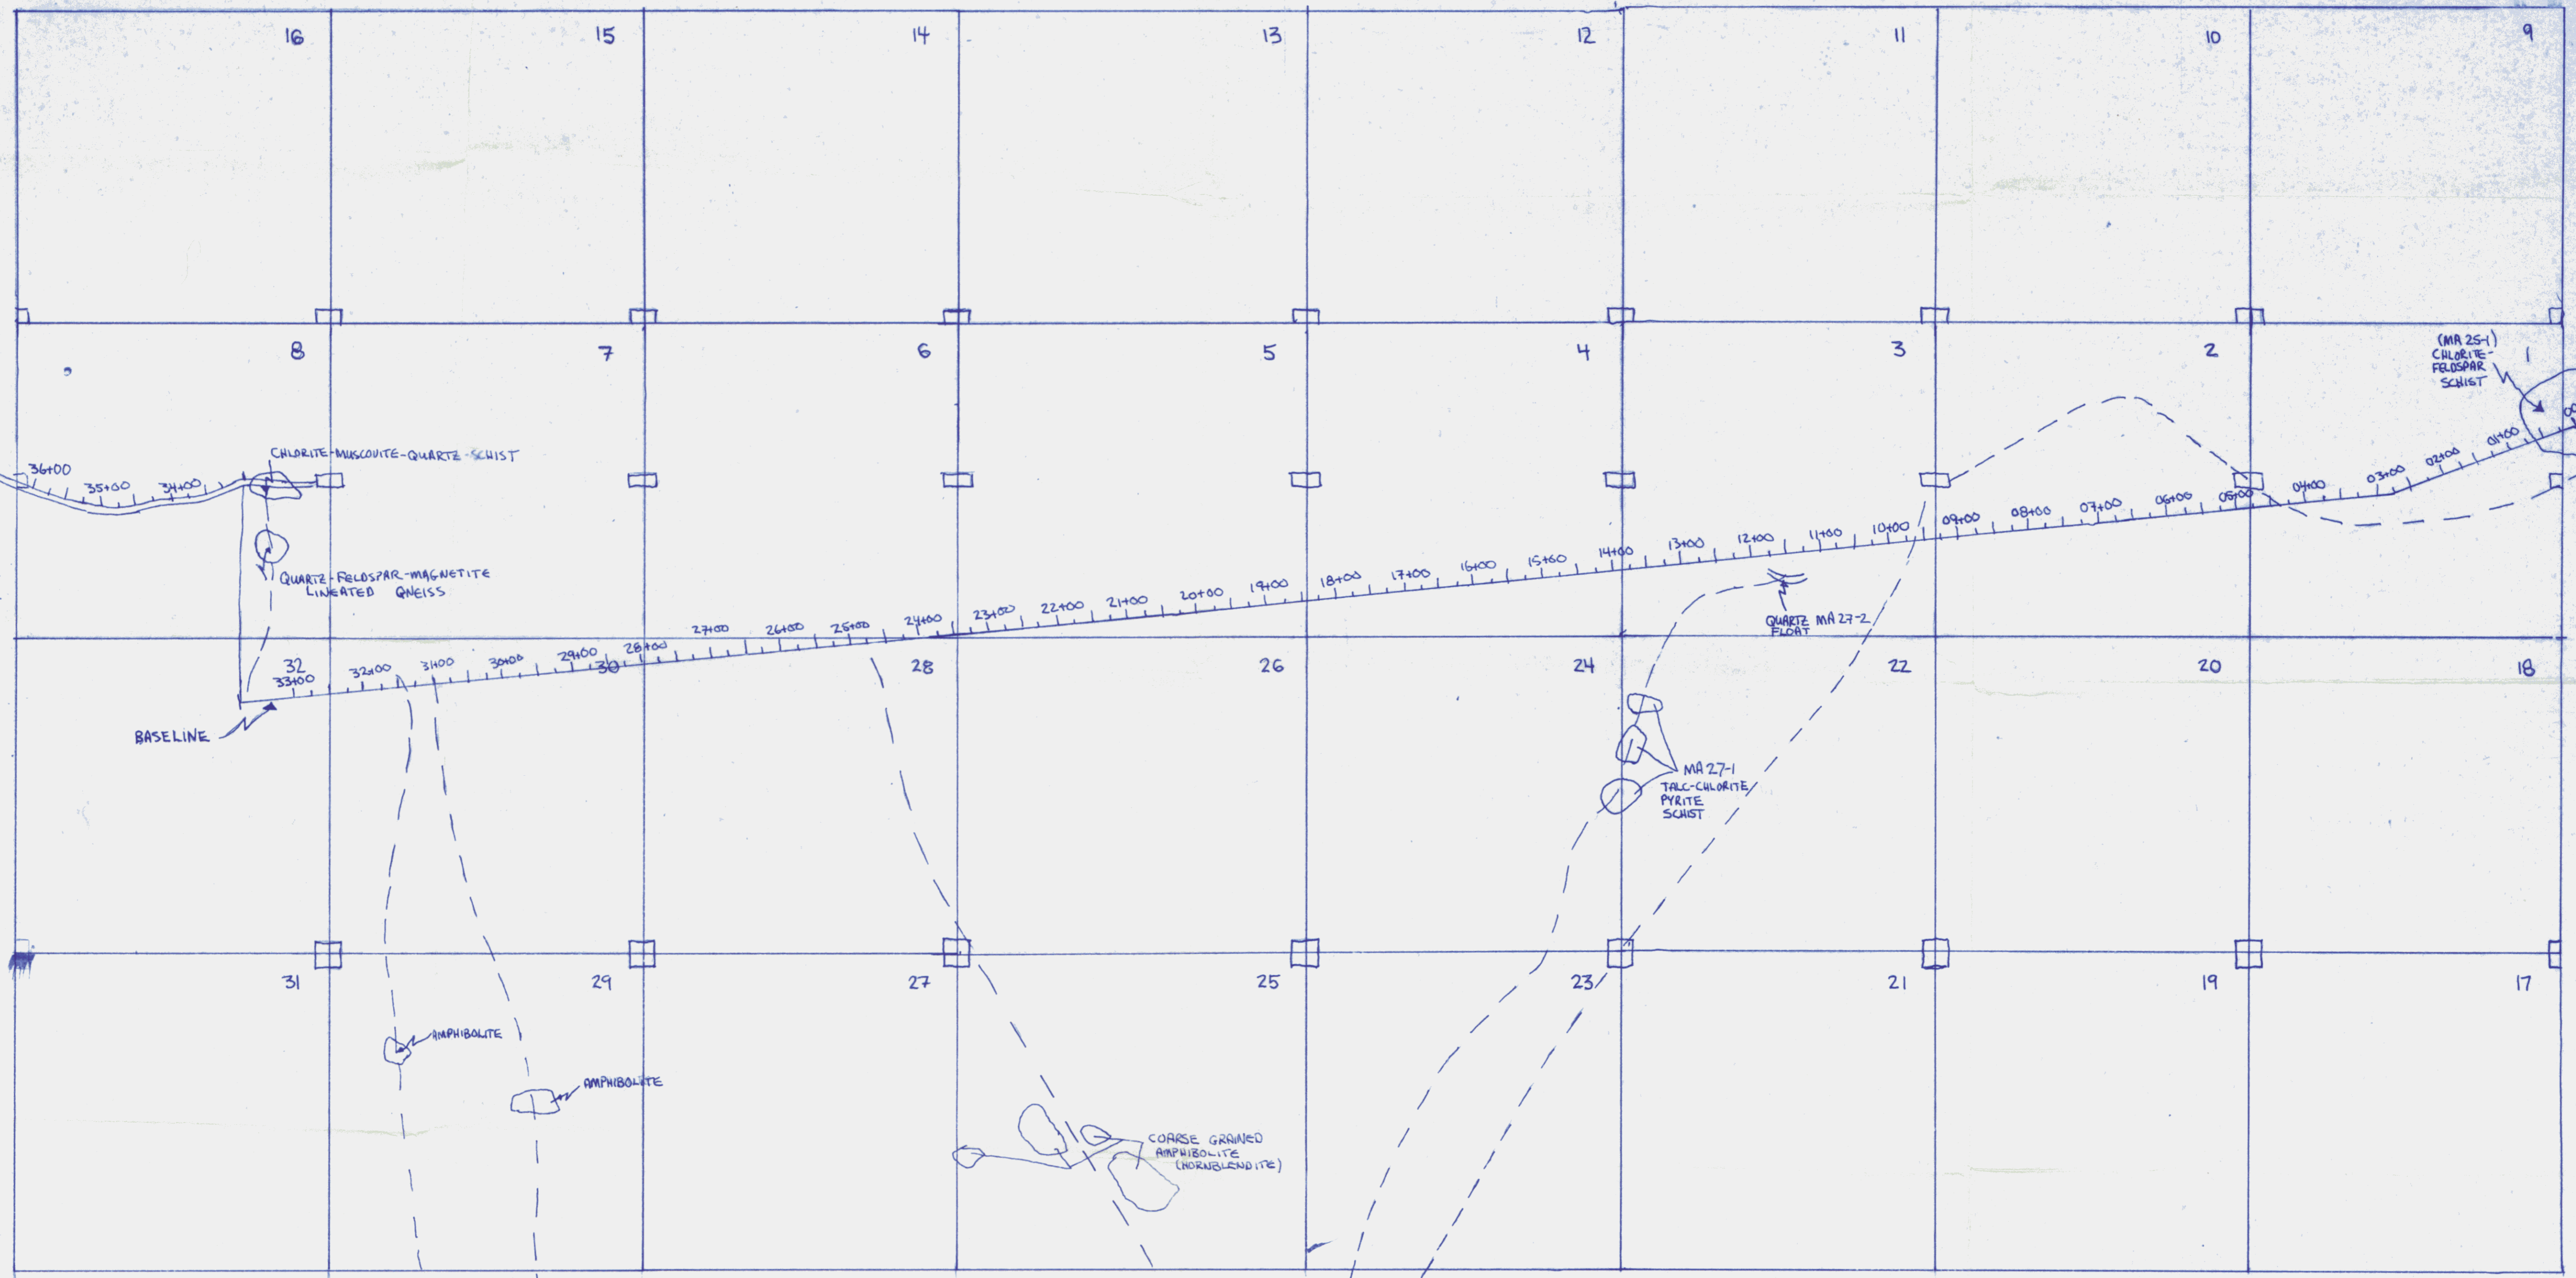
16 15 14 13 12 11 10 9

8 7 6 5 4 3 2 1

(MA 25-1) CHLORITE-FELDSPAR SCHIST

CHLORITE-MUSCOVITE-QUARTZ-SCHIST

36+00 35+00 34+00

QUARTZ-FELDSPAR-MAGNETITE LINEATED GNEISS

04+00 03+00 02+00 01+00

05+00 06+00 07+00 08+00 09+00 10+00 11+00 12+00 13+00 14+00 15+60 16+00 17+00 18+00 19+00 20+00 21+00 22+00 23+00 24+00 25+00 26+00 27+00 28+00 29+00 30+00 31+00 32+00 33+00

QUARTZ MA 27-2 FLOAT

32 30 28 26 24 22 20 18

BASELINE

MA 27-1 TALC-CHLORITE PYRITE SCHIST

31 29 27 25 23 21 19 17

AMPHIBOLITE

AMPHIBOLITE

COARSE GRAINED AMPHIBOLITE (HORNBLENDITE)